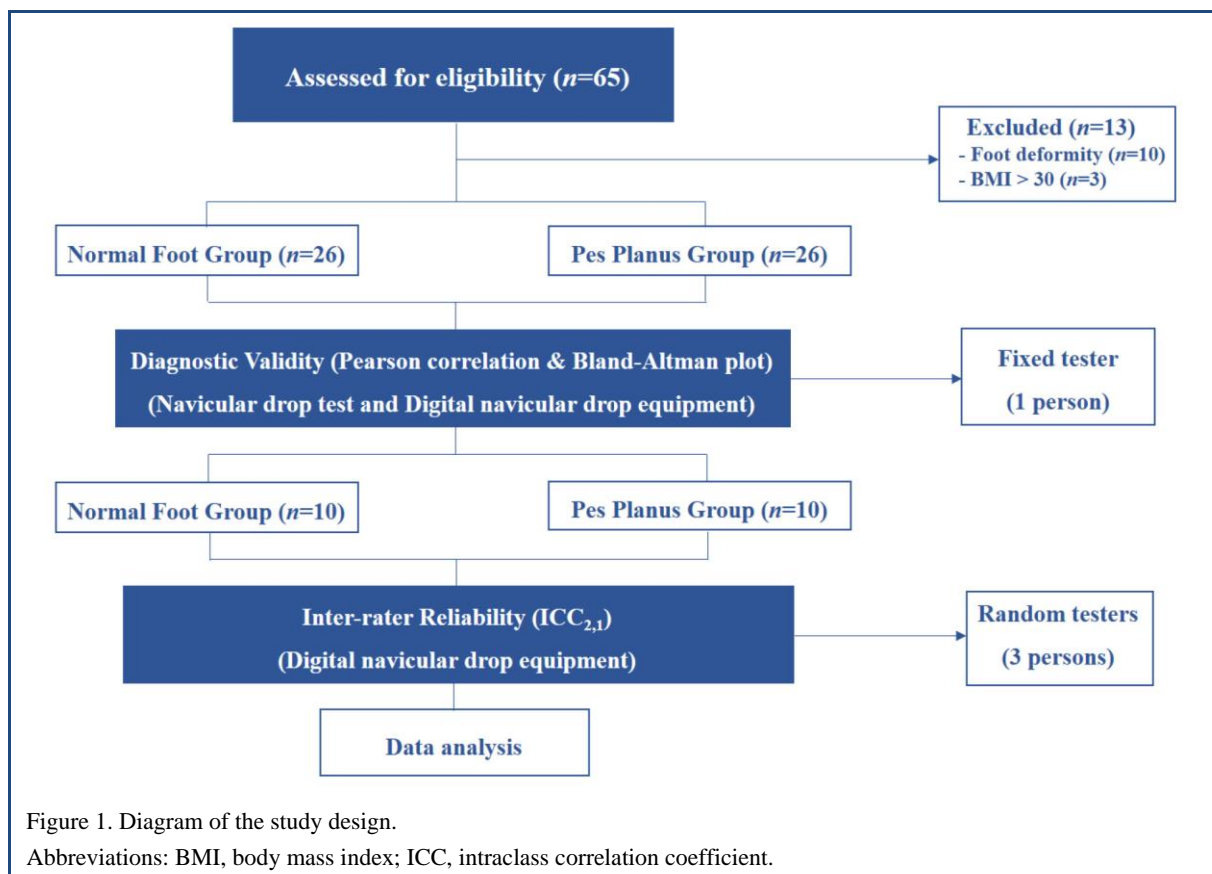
Assessed for eligibility ($n$=65)

Excluded ($n$=13)
- Foot deformity ($n$=10)
- BMI > 30 ($n$=3)

Normal Foot Group ($n$=26)

Pes Planus Group ($n$=26)

Diagnostic Validity (Pearson correlation & Bland-Altman plot)
(Navicular drop test and Digital navicular drop equipment)

Fixed tester
(1 person)

Normal Foot Group ($n$=10)

Pes Planus Group ($n$=10)

Inter-rater Reliability (ICC$_{2,1}$)
(Digital navicular drop equipment)

Random testers
(3 persons)

Data analysis

Figure 1. Diagram of the study design.
Abbreviations: BMI, body mass index; ICC, intraclass correlation coefficient.